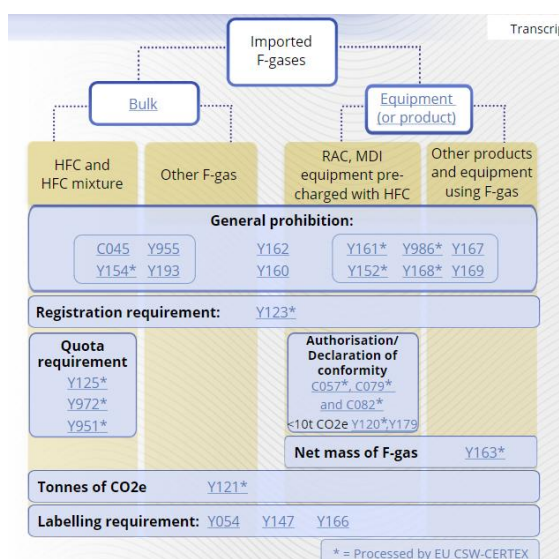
Transcri

Imported F-gases

Bulk

Equipment (or product)

HFC and HFC mixture

Other F-gas

RAC, MDI equipment pre-charged with HFC

Other products and equipment using F-gas

General prohibition:

C045 Y955
Y154* Y193

Y162
Y160

Y161* Y986* Y167
Y152* Y168* Y169

Registration requirement: Y123*

Quota requirement
Y125*
Y972*
Y951*

Authorisation/ Declaration of conformity
C057*, C079*
and C082*
<10t CO2e Y120*,Y179

Net mass of F-gas Y163*

Tonnes of CO2e Y121*

Labelling requirement: Y054 Y147 Y166

* = Processed by EU CSW-CERTEX